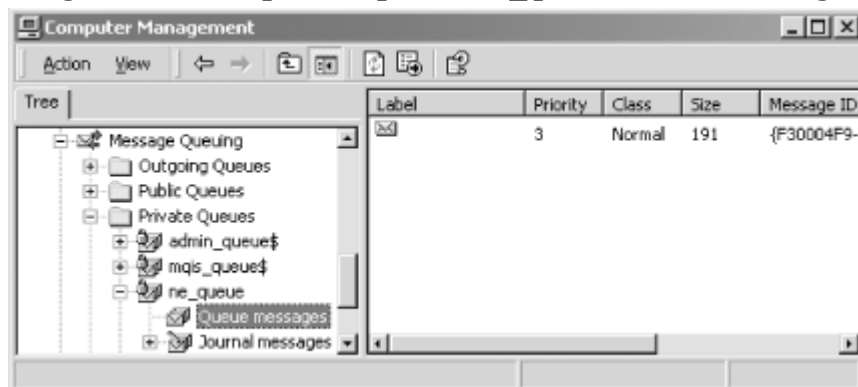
Computer Management

Action View

Tree

Message Queuing
Outgoing Queues
Public Queues
Private Queues
admin_queue$
mqis_queue$
ne_queue
Queue messages
Journal messages

| Label | Priority | Class | Size | Message ID |
|---|---|---|---|---|
| | 3 | Normal | 191 | {F30004F9- |